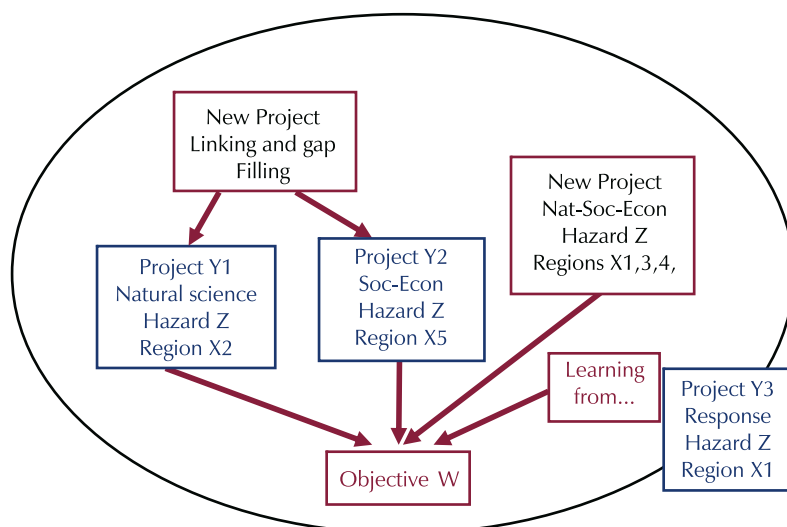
New Project
Linking and gap
Filling

New Project
Nat-Soc-Econ
Hazard Z
Regions X1,3,4,

Project Y1
Natural science
Hazard Z
Region X2

Project Y2
Soc-Econ
Hazard Z
Region X5

Learning
from...

Project Y3
Response
Hazard Z
Region X1

Objective W